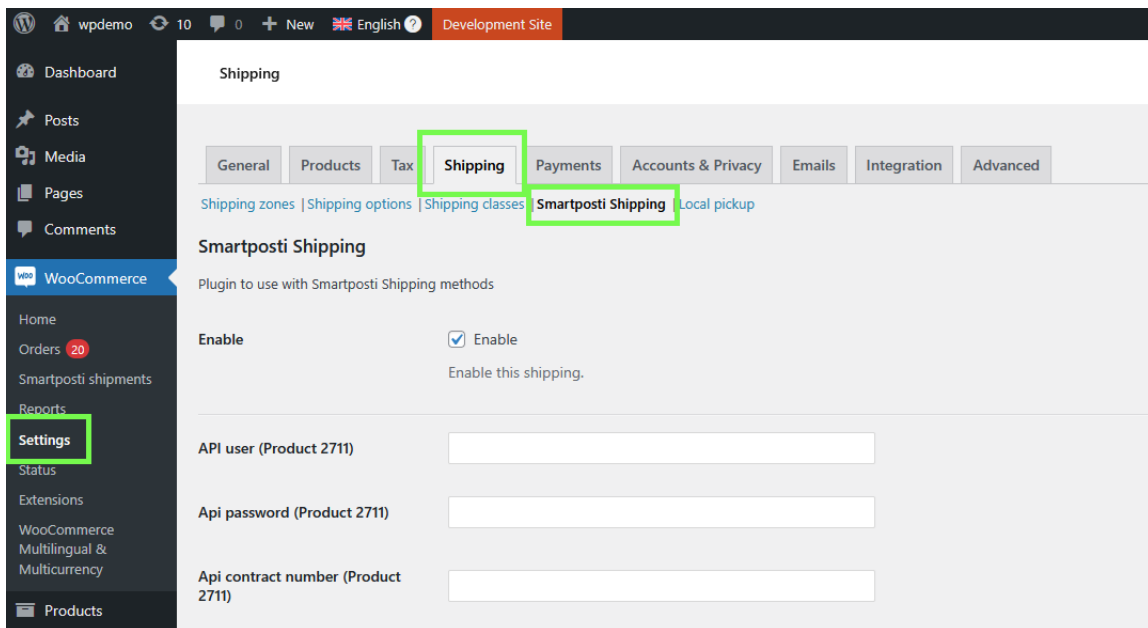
wpdemo 10 0 + New English ? Development Site

Dashboard
Posts
Media
Pages
Comments
WooCommerce
Home
Orders 20
Smartposti shipments
Reports
Settings
Status
Extensions
WooCommerce Multilingual & Multicurrency
Products

Shipping

General | Products | Tax | Shipping | Payments | Accounts & Privacy | Emails | Integration | Advanced

Shipping zones | Shipping options | Shipping classes | Smartposti Shipping | Local pickup

Smartposti Shipping

Plugin to use with Smartposti Shipping methods

Enable
Enable
Enable this shipping.

API user (Product 2711)

Api password (Product 2711)

Api contract number (Product 2711)